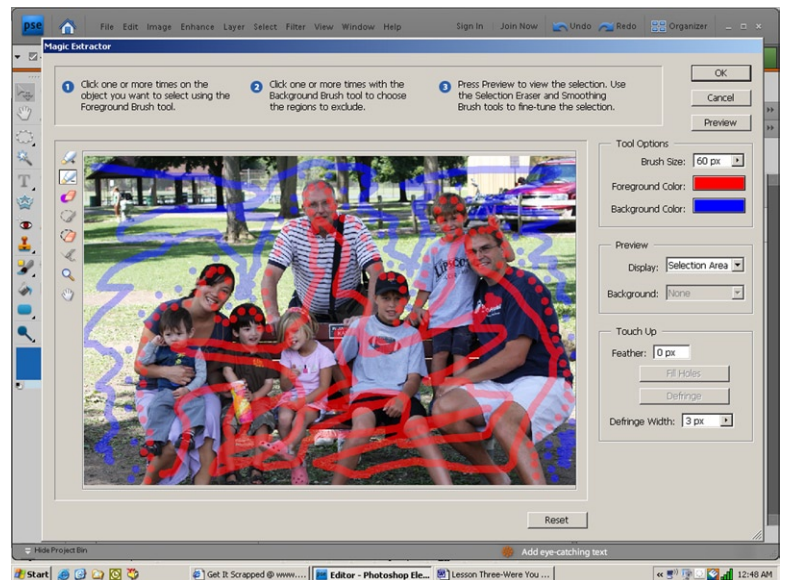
pse

File Edit Image Enhance Layer Select Filter View Window Help

Sign In Join Now Undo Redo Organizer

Magic Extractor

1 Click one or more times on the object you want to select using the Foreground Brush tool.

2 Click one or more times with the Background Brush tool to choose the regions to exclude.

3 Press Preview to view the selection. Use the Selection Eraser and Smoothing Brush tools to fine-tune the selection.

OK

Cancel

Preview

Tool Options

Brush Size: 60 px

Foreground Color:

Background Color:

Preview

Display: Selection Area

Background: None

Touch Up

Feather: 0 px

Fill Holes

Defringe

Defringe Width: 3 px

Reset

Hide Project Bin

Add eye-catching text

Start

Get It Scrapped @ www....

Editor - Photoshop Ele...

Lesson Three-Were You ...

12:48 AM